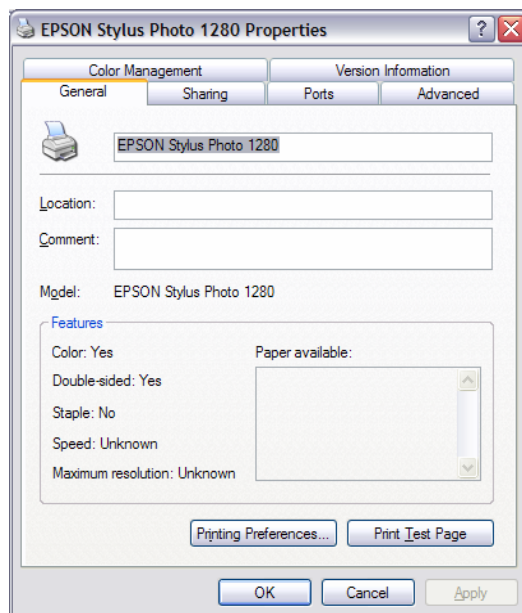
EPSON Stylus Photo 1280 Properties

?

Color Management

Version Information

General

Sharing

Ports

Advanced

EPSON Stylus Photo 1280

Location:

Comment:

Model: EPSON Stylus Photo 1280

Features

Color: Yes

Double-sided: Yes

Staple: No

Speed: Unknown

Maximum resolution: Unknown

Paper available:

Printing Preferences...

Print Test Page

OK

Cancel

Apply